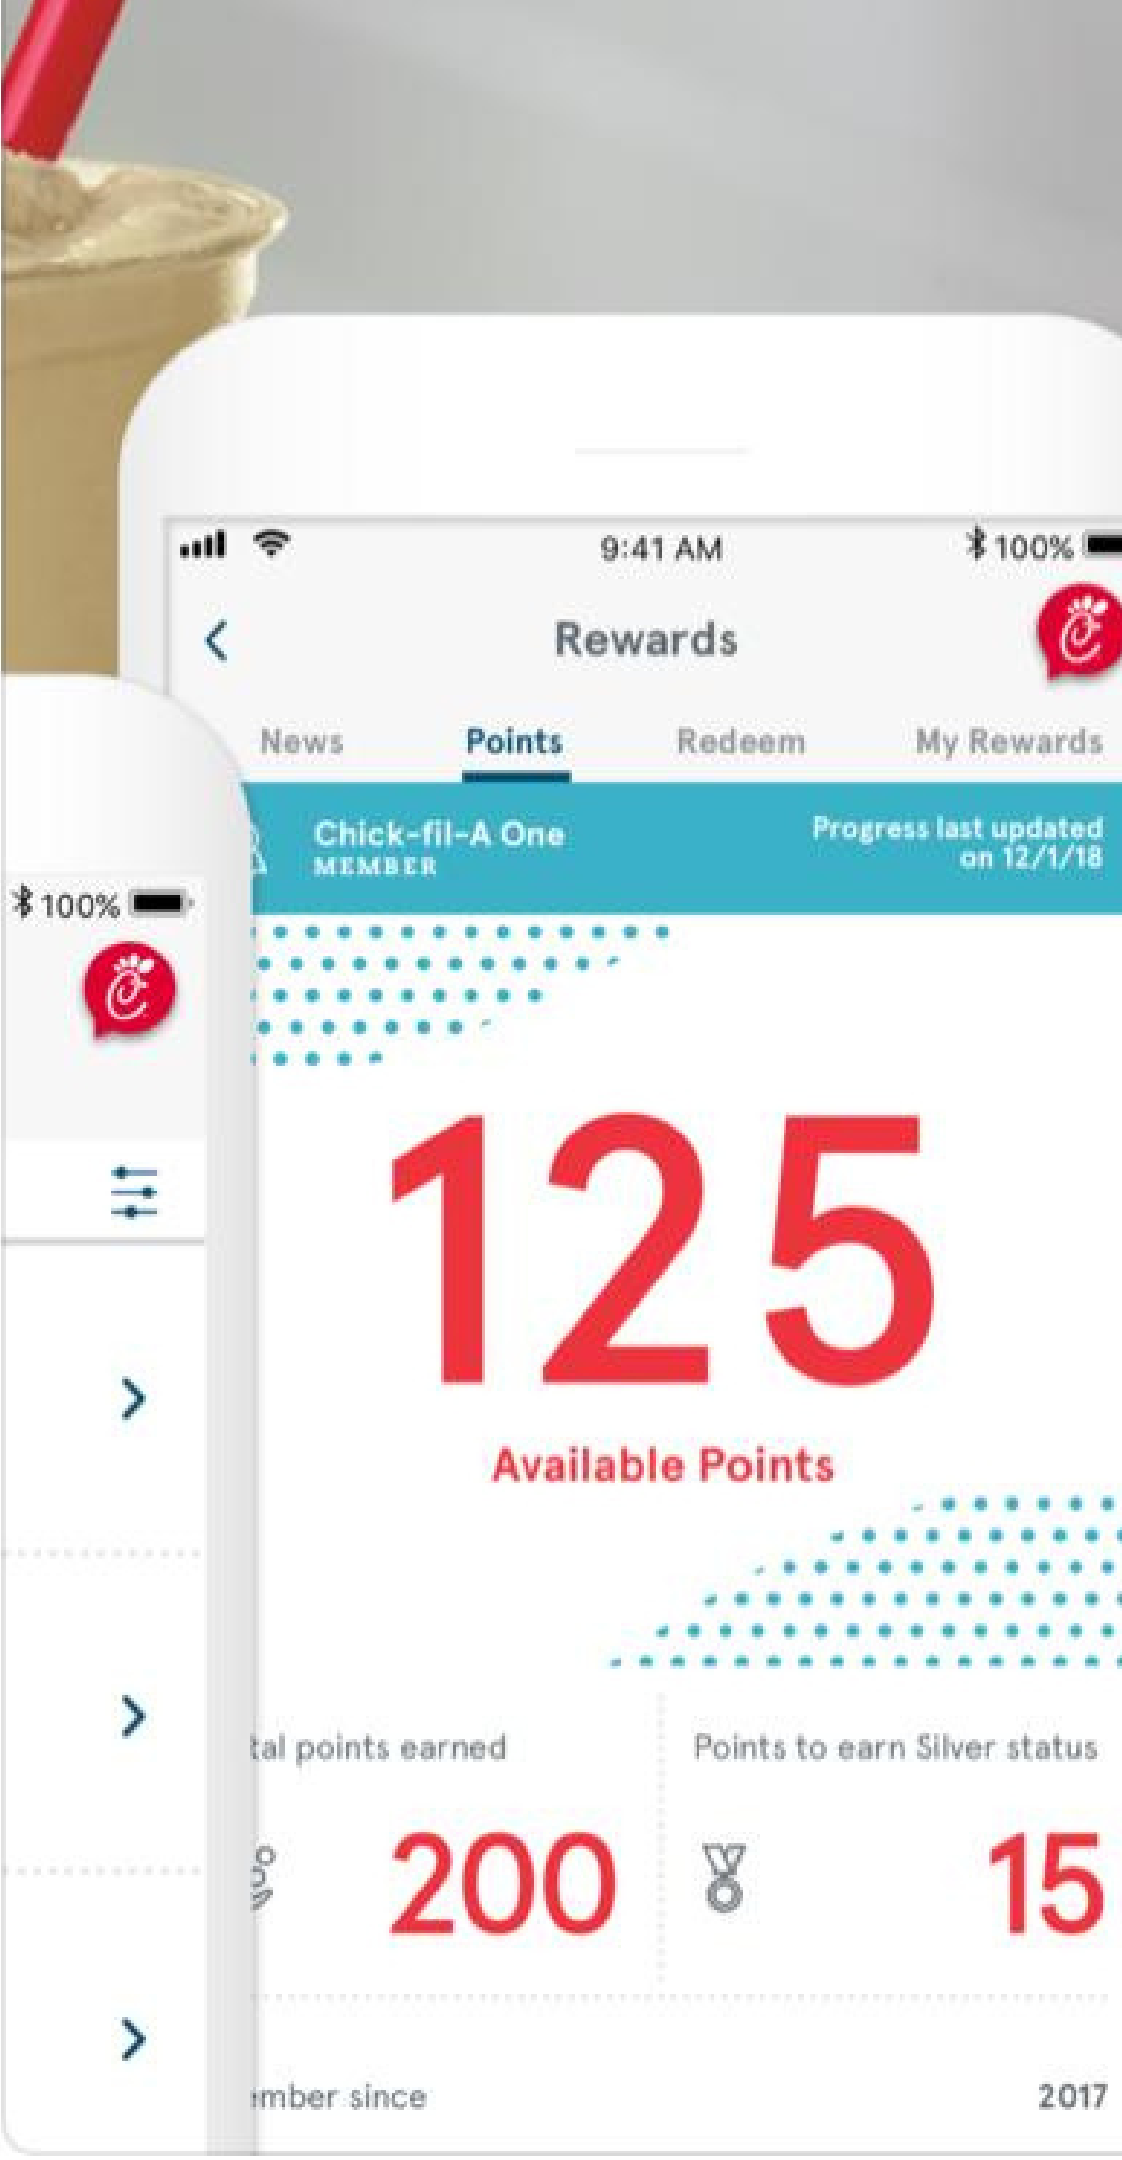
9:41 AM
100%

Rewards

News
Points
Redeem
My Rewards

Chick-fil-A One
MEMBER
Progress last updated on 12/1/18

100%

125
Available Points

tal points earned
200

Points to earn Silver status
15

mber since
2017